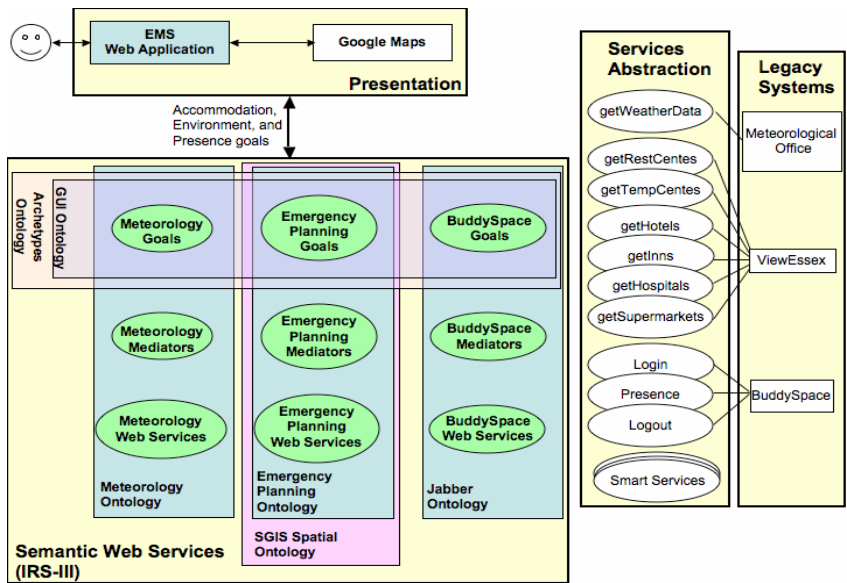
EMS Web Application

Google Maps

Presentation

Accommodation, Environment, and Presence goals

Archetypes Ontology

GUI Ontology

Meteorology Goals

Emergency Planning Goals

BuddySpace Goals

Meteorology Mediators

Emergency Planning Mediators

BuddySpace Mediators

Meteorology Web Services

Emergency Planning Web Services

BuddySpace Web Services

Meteorology Ontology

Emergency Planning Ontology

Jabber Ontology

SGIS Spatial Ontology

Semantic Web Services (IRS-III)

Services Abstraction

getWeatherData

getRestCentes

getTempCentes

getHotels

getInns

getHospitals

getSupermarkets

Login

Presence

Logout

Smart Services

Legacy Systems

Meteorological Office

ViewEssex

BuddySpace